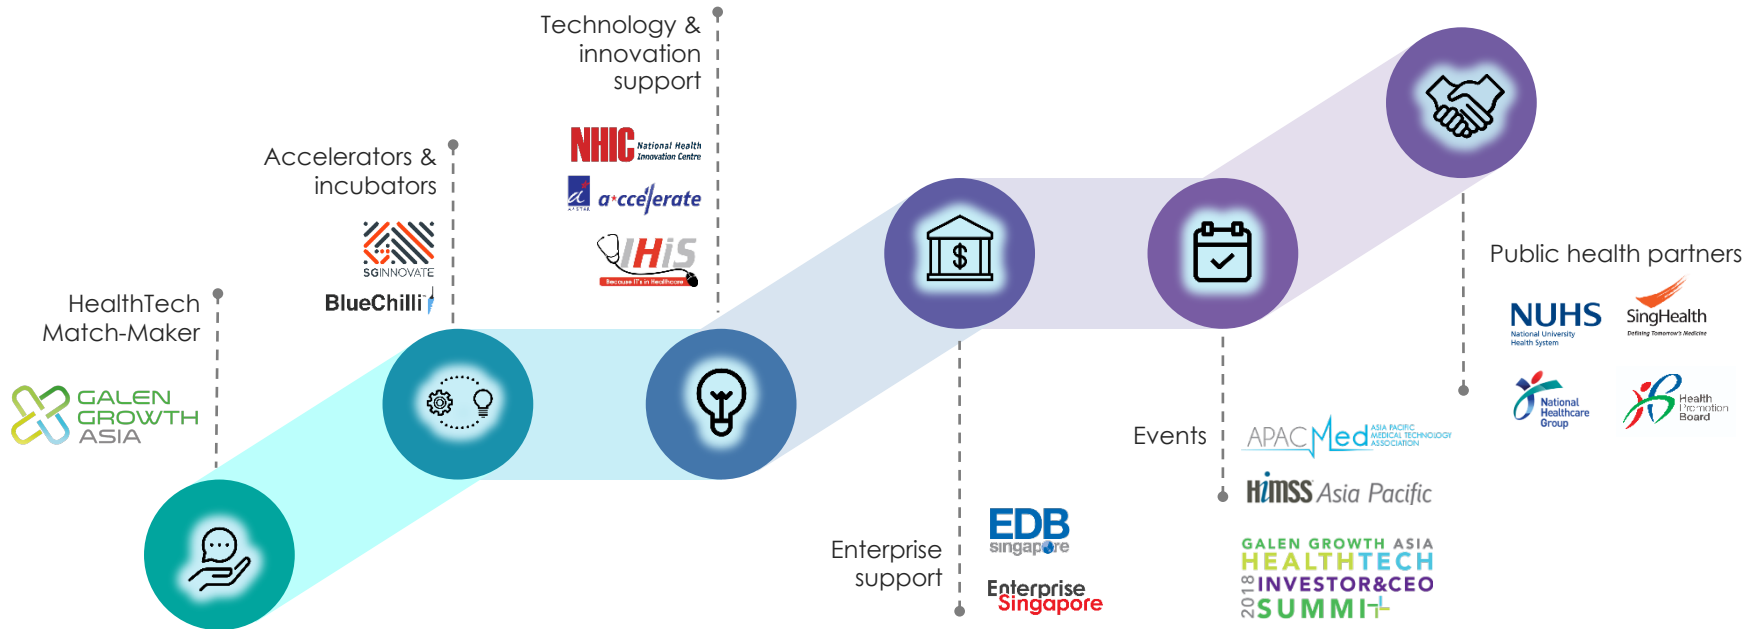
Technology & innovation support

NHIC National Health Innovation Centre

A*STAR a*ccelerate

IHiS Because IT's in Healthcare

Accelerators & incubators

SGINNOVATE

BlueChilli

HealthTech Match-Maker

GALEN GROWTH ASIA

Public health partners

NUHS National University Health System

SingHealth Defining Tomorrow's Medicine

National Healthcare Group

Health Promotion Board

Events

APACMed ASIA PACIFIC MEDICAL TECHNOLOGY ASSOCIATION

HIMSS Asia Pacific

GALEN GROWTH ASIA HEALTHTECH INVESTOR&CEO SUMMIT 2018

Enterprise support

EDB singapore

Enterprise Singapore